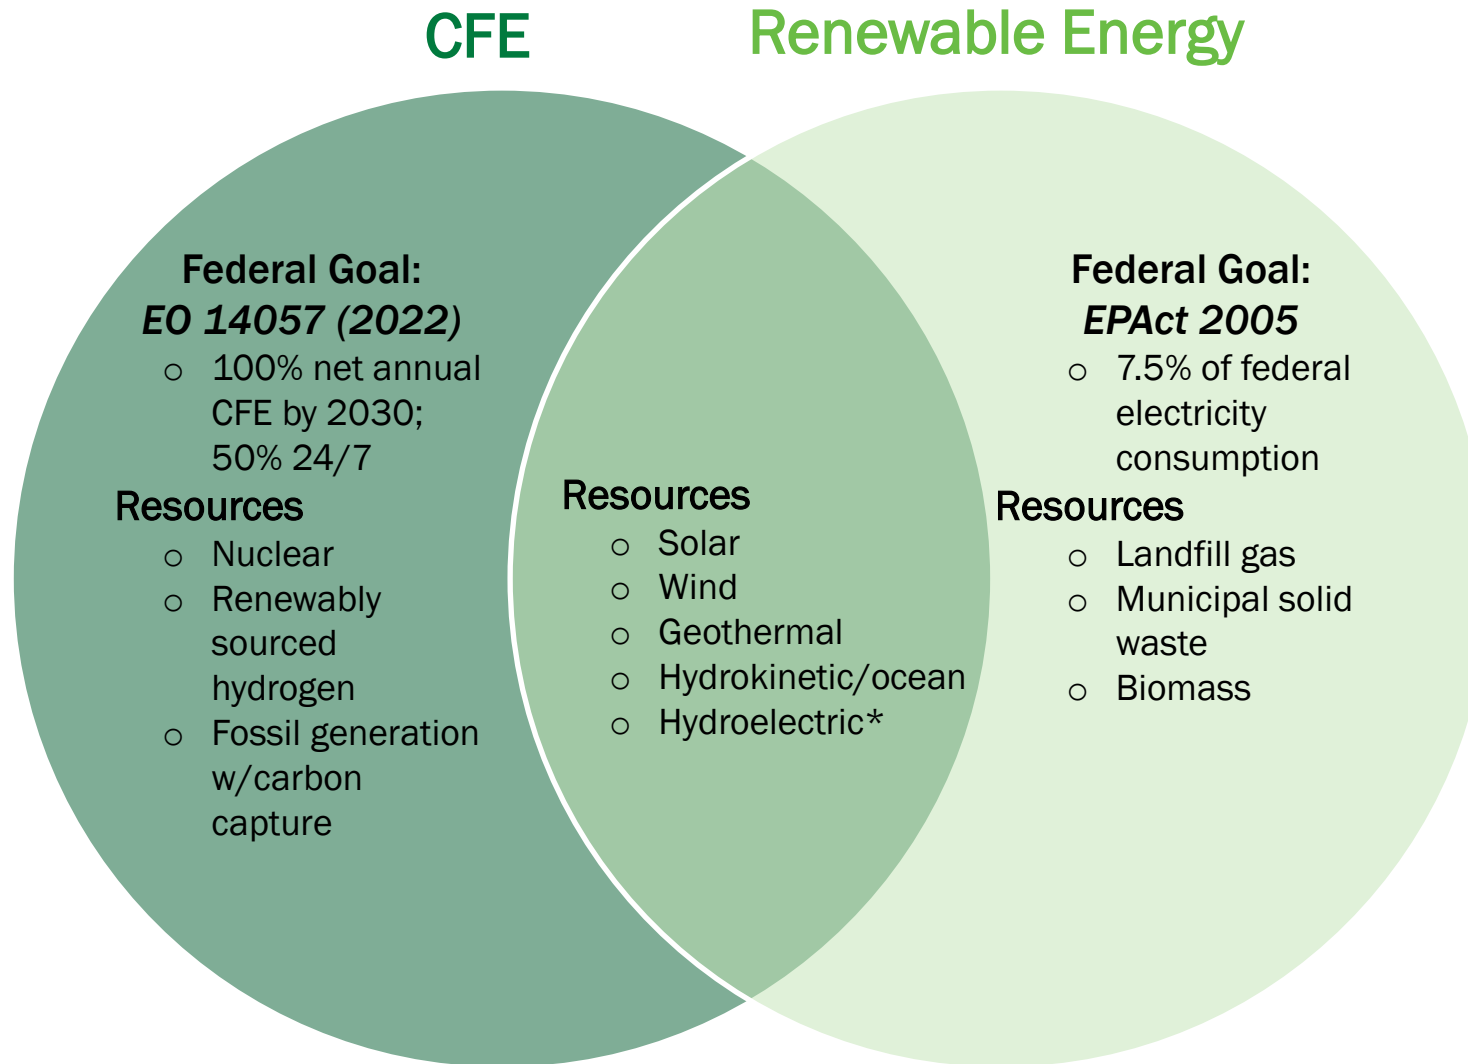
CFE

Renewable Energy

Federal Goal:
*EO 14057 (2022)*
- 100% net annual CFE by 2030; 50% 24/7

Resources
- Nuclear
- Renewably sourced hydrogen
- Fossil generation w/carbon capture

Resources
- Solar
- Wind
- Geothermal
- Hydrokinetic/ocean
- Hydroelectric*

Federal Goal:
*EPAct 2005*
- 7.5% of federal electricity consumption

Resources
- Landfill gas
- Municipal solid waste
- Biomass